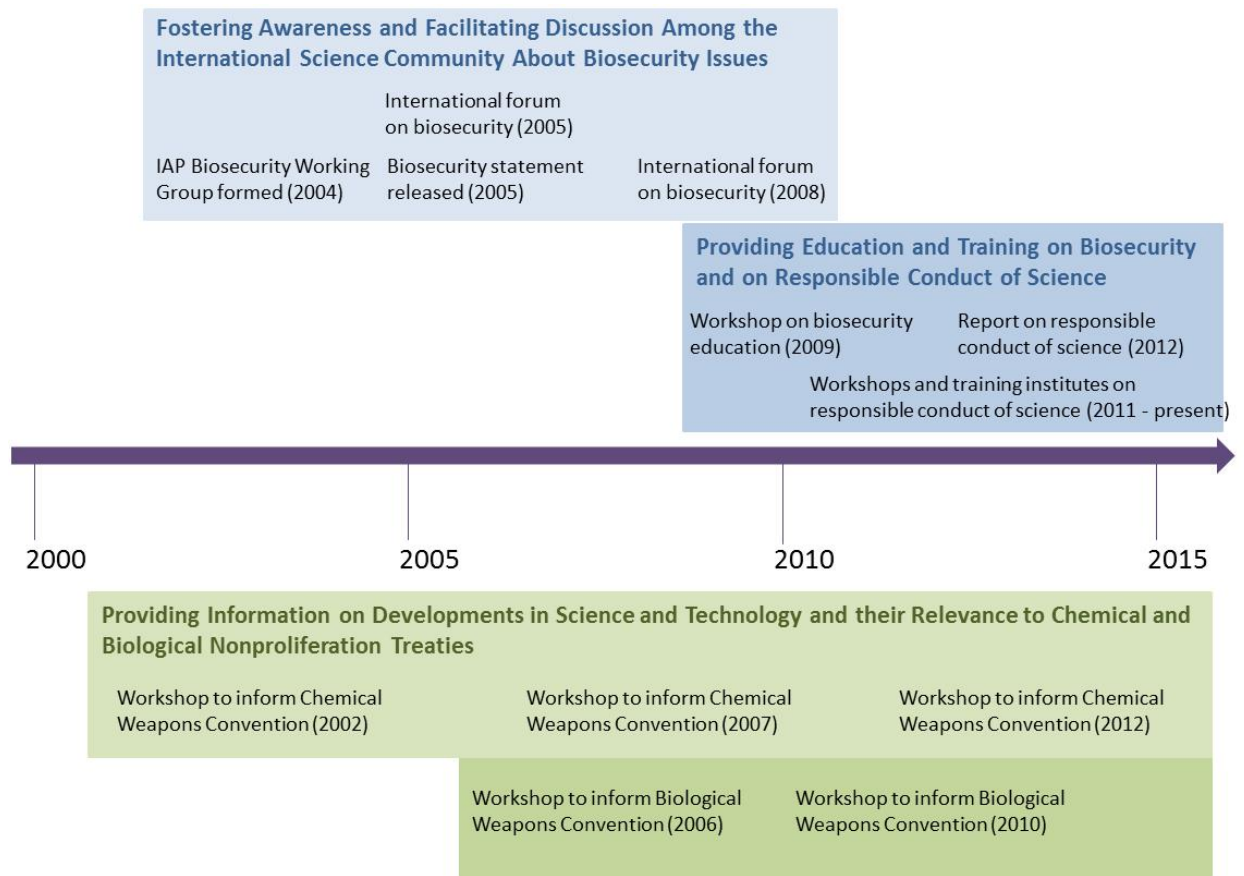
Fostering Awareness and Facilitating Discussion Among the International Science Community About Biosecurity Issues

International forum on biosecurity (2005)

IAP Biosecurity Working Group formed (2004)

Biosecurity statement released (2005)

International forum on biosecurity (2008)

Providing Education and Training on Biosecurity and on Responsible Conduct of Science

Workshop on biosecurity education (2009)

Report on responsible conduct of science (2012)

Workshops and training institutes on responsible conduct of science (2011 - present)

2000

2005

2010

2015

Providing Information on Developments in Science and Technology and their Relevance to Chemical and Biological Nonproliferation Treaties

Workshop to inform Chemical Weapons Convention (2002)

Workshop to inform Chemical Weapons Convention (2007)

Workshop to inform Chemical Weapons Convention (2012)

Workshop to inform Biological Weapons Convention (2006)

Workshop to inform Biological Weapons Convention (2010)